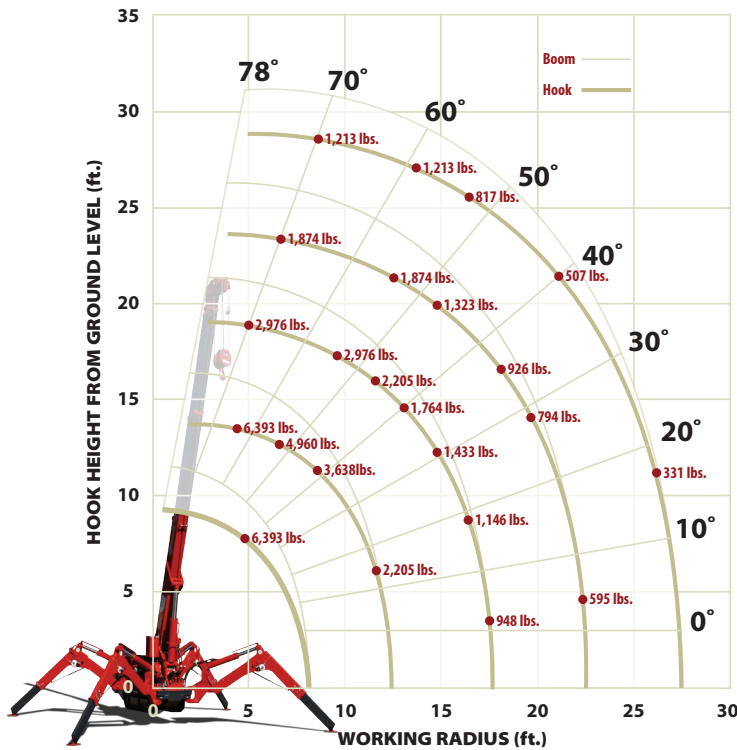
Boom
Hook

78˚
70˚
60˚
50˚
40˚
30˚
20˚
10˚
0˚

1,213 lbs.
1,213 lbs.
817 lbs.
1,874 lbs.
1,874 lbs.
1,323 lbs.
507 lbs.
2,976 lbs.
2,976 lbs.
2,205 lbs.
926 lbs.
1,764 lbs.
794 lbs.
6,393 lbs.
4,960 lbs.
3,638lbs.
1,433 lbs.
331 lbs.
1,146 lbs.
6,393 lbs.
2,205 lbs.
595 lbs.
948 lbs.

HOOK HEIGHT FROM GROUND LEVEL (ft.)
35
30
25
20
15
10
5
0

0
5
10
15
20
25
30
WORKING RADIUS (ft.)